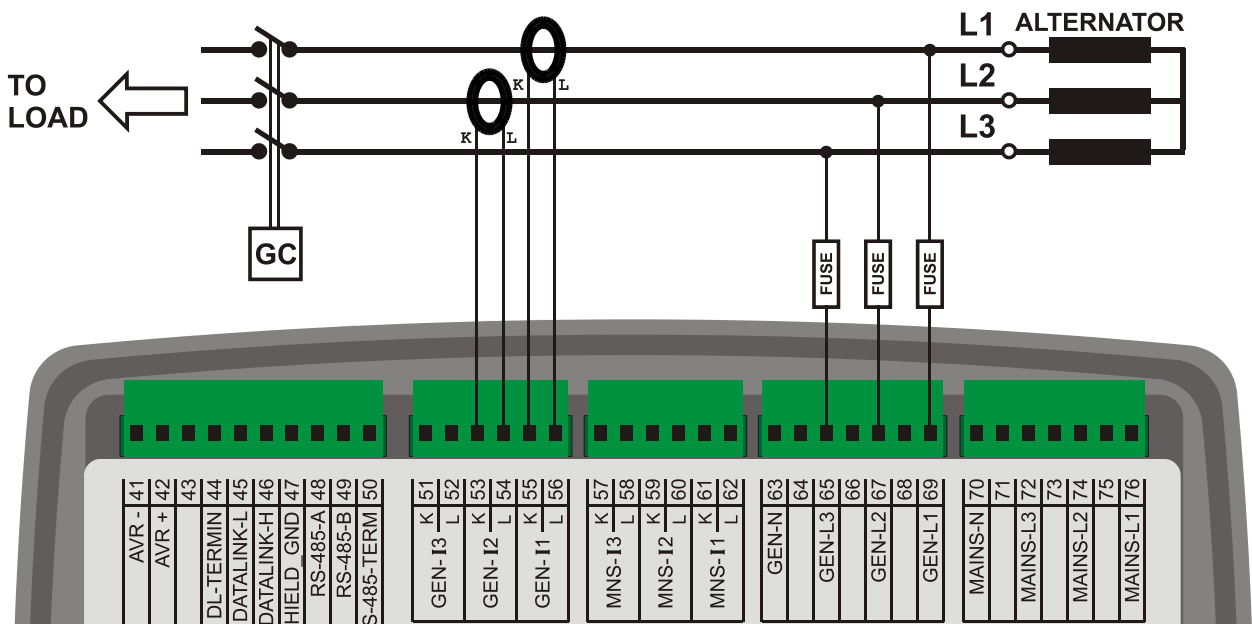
L1 ALTERNATOR
L2
L3
TO LOAD
K L
K L
GC
FUSE
FUSE
FUSE

41 AVR -
42 AVR +
43
44 DL-TERMIN
45 DATALINK-L
46 DATALINK-H
47 HIELD GND
48 RS-485-A
49 RS-485-B
50 S-485-TERM

51 K
52 L
GEN-I3
53 K
54 L
GEN-I2
55 K
56 L
GEN-I1

57 K
58 L
MNS-I3
59 K
60 L
MNS-I2
61 K
62 L
MNS-I1

63 GEN-N
64
65 GEN-L3
66
67 GEN-L2
68
69 GEN-L1

70 MAINS-N
71
72 MAINS-L3
73
74 MAINS-L2
75
76 MAINS-L1